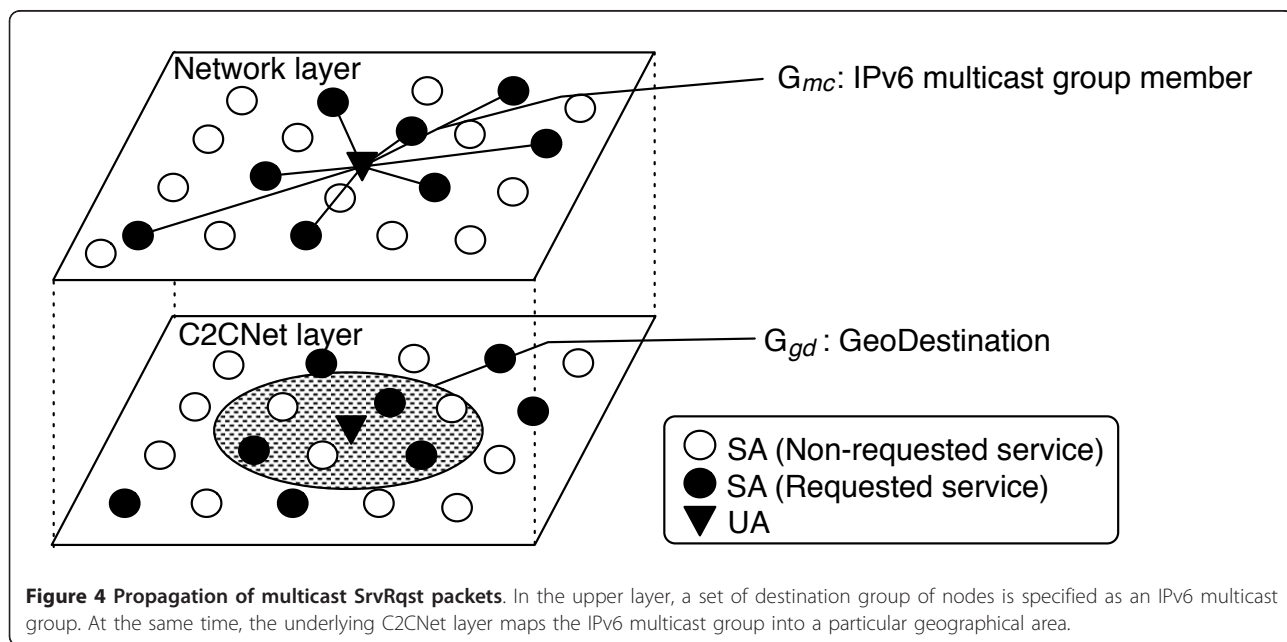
Network layer

$G_{mc}$: IPv6 multicast group member

C2CNet layer

$G_{gd}$ : GeoDestination

SA (Non-requested service)
SA (Requested service)
UA

**Figure 4 Propagation of multicast SrvRqst packets**. In the upper layer, a set of destination group of nodes is specified as an IPv6 multicast group. At the same time, the underlying C2CNet layer maps the IPv6 multicast group into a particular geographical area.